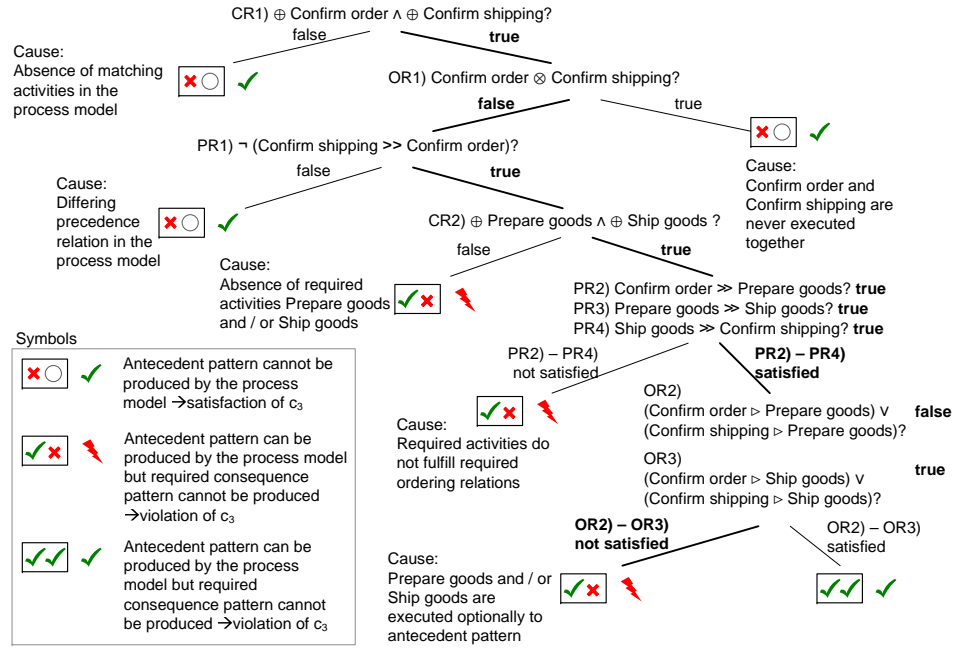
CR1) ⊕ Confirm order ∧ ⊕ Confirm shipping?

false

true

Cause:
Absence of matching activities in the process model

OR1) Confirm order ⊗ Confirm shipping?

false

true

PR1) ¬ (Confirm shipping >> Confirm order)?

Cause:
Confirm order and Confirm shipping are never executed together

false

true

Cause:
Differing precedence relation in the process model

CR2) ⊕ Prepare goods ∧ ⊕ Ship goods ?

false

true

Cause:
Absence of required activities Prepare goods and / or Ship goods

PR2) Confirm order ≫ Prepare goods? true
PR3) Prepare goods ≫ Ship goods? true
PR4) Ship goods ≫ Confirm shipping? true

Symbols

Antecedent pattern cannot be produced by the process model →satisfaction of $c_3$

Antecedent pattern can be produced by the process model but required consequence pattern cannot be produced →violation of $c_3$

Antecedent pattern can be produced by the process model but required consequence pattern cannot be produced →violation of $c_3$

PR2) – PR4) not satisfied

PR2) – PR4) satisfied

Cause:
Required activities do not fulfill required ordering relations

OR2)
(Confirm order ⊳ Prepare goods) ∨
(Confirm shipping ⊳ Prepare goods)?

false

OR3)
(Confirm order ⊳ Ship goods) ∨
(Confirm shipping ⊳ Ship goods)?

true

OR2) – OR3) not satisfied

OR2) – OR3) satisfied

Cause:
Prepare goods and / or Ship goods are executed optionally to antecedent pattern